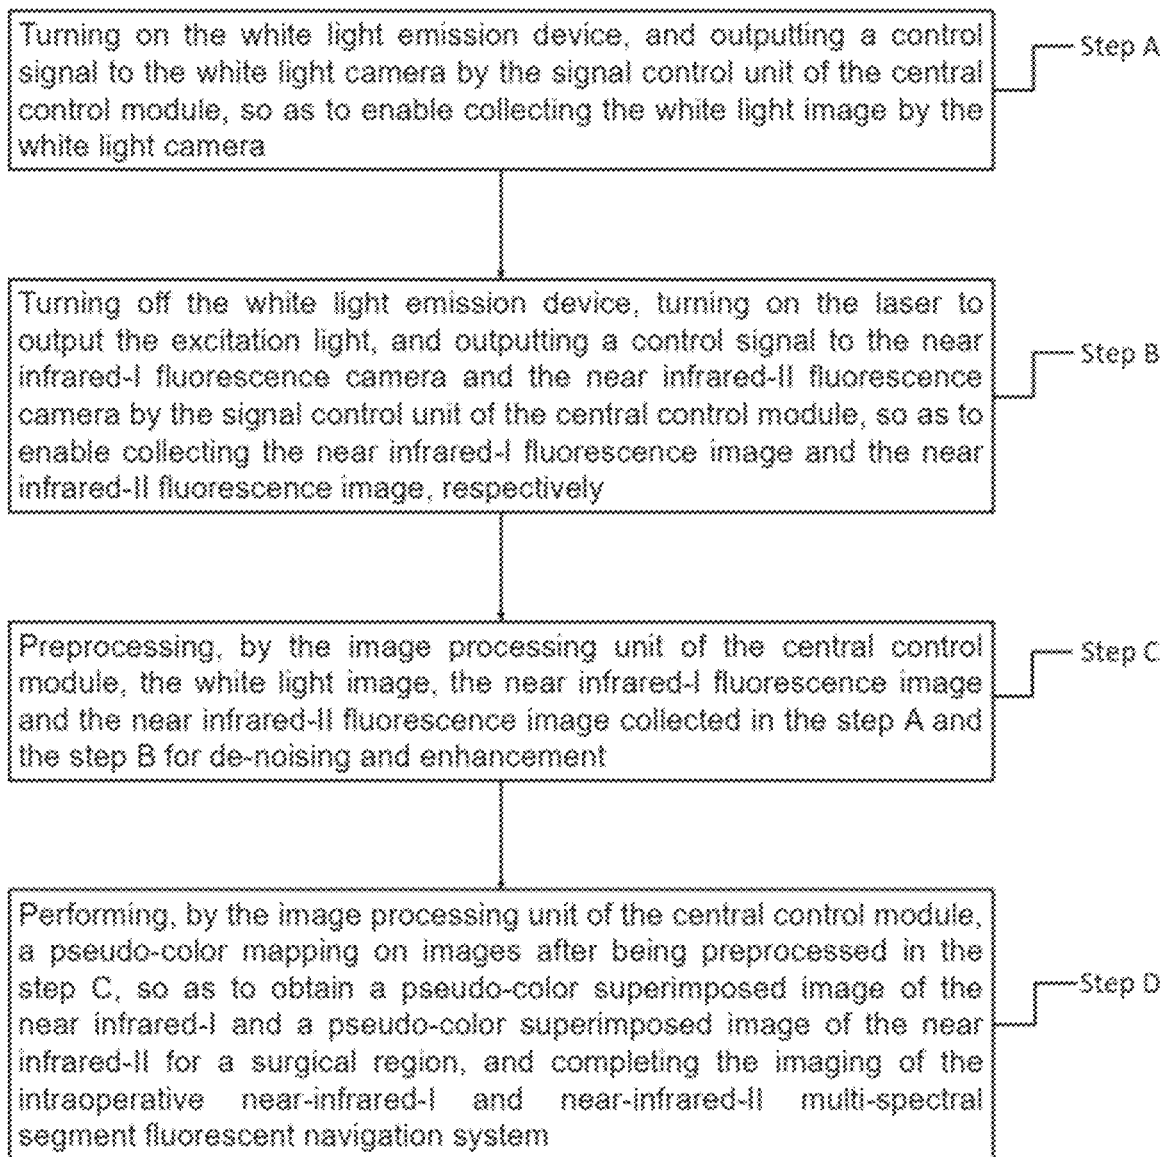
Turning on the white light emission device, and outputting a control signal to the white light camera by the signal control unit of the central control module, so as to enable collecting the white light image by the white light camera

Step A

Turning off the white light emission device, turning on the laser to output the excitation light, and outputting a control signal to the near infrared-I fluorescence camera and the near infrared-II fluorescence camera by the signal control unit of the central control module, so as to enable collecting the near infrared-I fluorescence image and the near infrared-II fluorescence image, respectively

Step B

Preprocessing, by the image processing unit of the central control module, the white light image, the near infrared-I fluorescence image and the near infrared-II fluorescence image collected in the step A and the step B for de-noising and enhancement

Step C

Performing, by the image processing unit of the central control module, a pseudo-color mapping on images after being preprocessed in the step C, so as to obtain a pseudo-color superimposed image of the near infrared-I and a pseudo-color superimposed image of the near infrared-II for a surgical region, and completing the imaging of the intraoperative near-infrared-I and near-infrared-II multi-spectral segment fluorescent navigation system

Step D